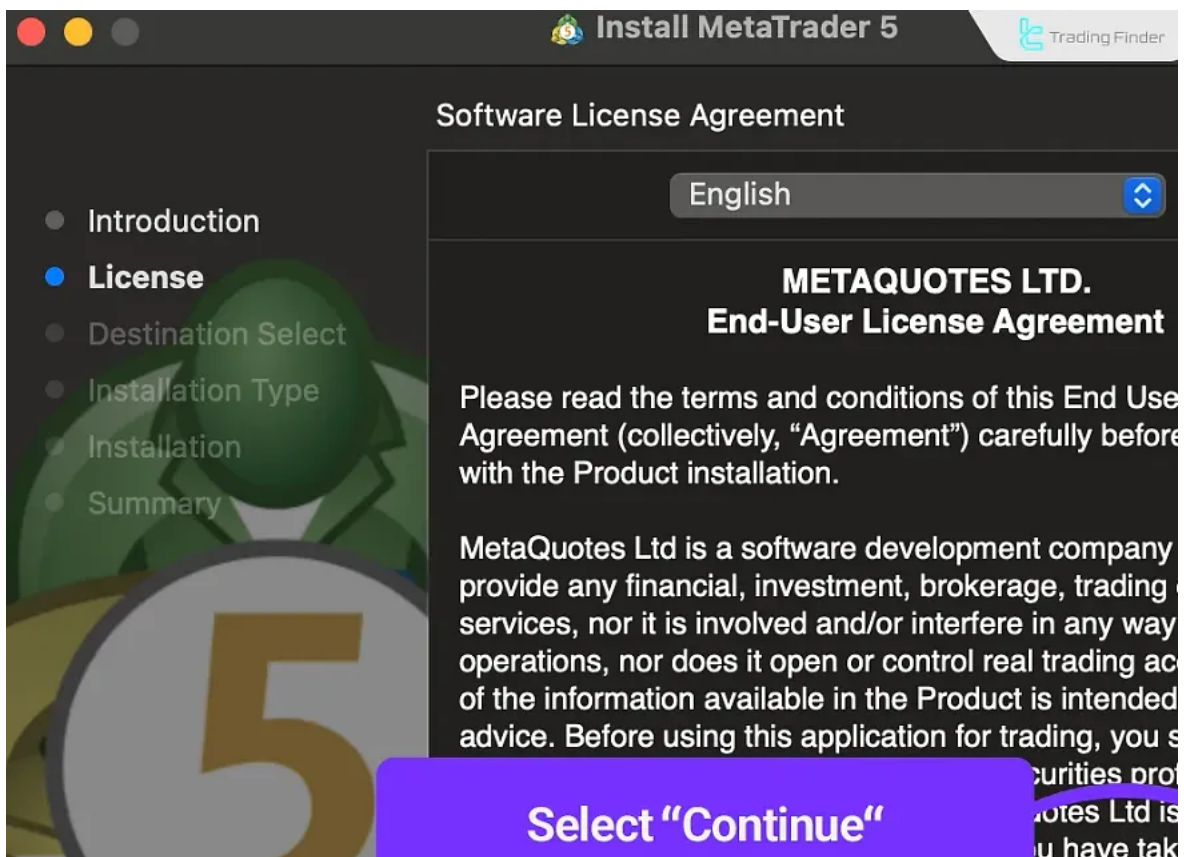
Install MetaTrader 5

Trading Finder

Software License Agreement

English

Introduction
License
Destination Select
Installation Type
Installation
Summary

METAQUOTES LTD.
End-User License Agreement

Please read the terms and conditions of this End Use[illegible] Agreement (collectively, "Agreement") carefully before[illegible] with the Product installation.

MetaQuotes Ltd is a software development company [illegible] provide any financial, investment, brokerage, trading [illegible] services, nor it is involved and/or interfere in any way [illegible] operations, nor does it open or control real trading ac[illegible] of the information available in the Product is intended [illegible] advice. Before using this application for trading, you s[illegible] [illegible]curities prof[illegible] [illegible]otes Ltd is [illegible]u have tak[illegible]

Select "Continue"